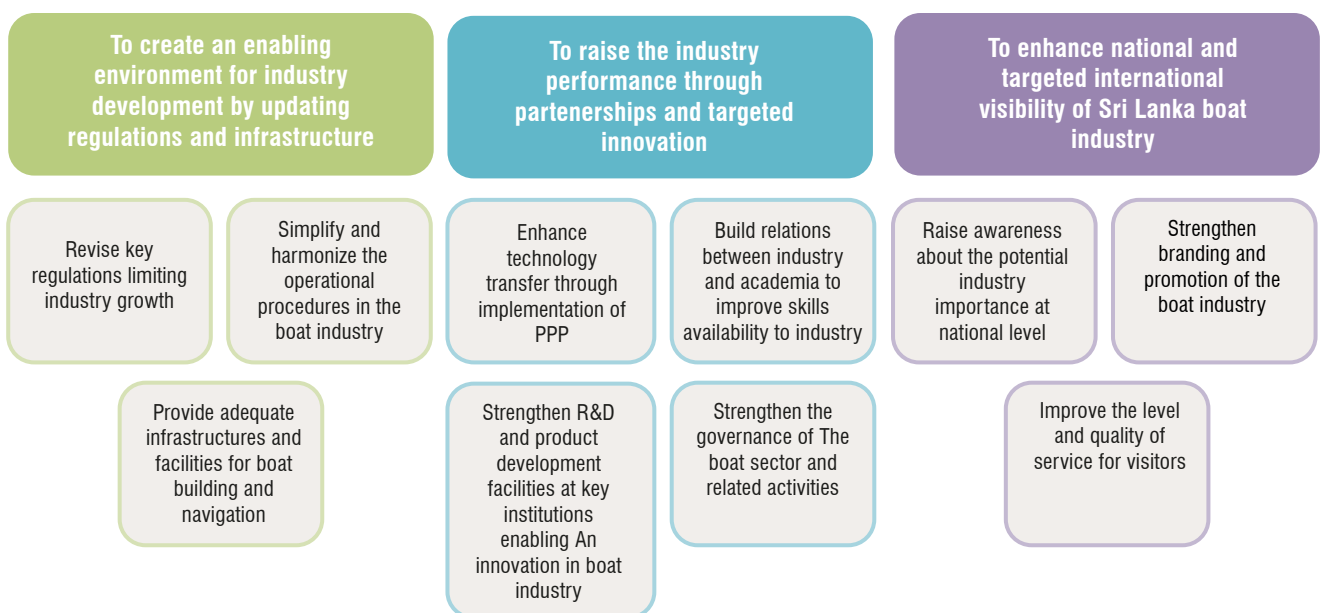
To create an enabling environment for industry development by updating regulations and infrastructure

Revise key regulations limiting industry growth

Simplify and harmonize the operational procedures in the boat industry

Provide adequate infrastructures and facilities for boat building and navigation

To raise the industry performance through partenerships and targeted innovation

Enhance technology transfer through implementation of PPP

Build relations between industry and academia to improve skills availability to industry

Strengthen R&D and product development facilities at key institutions enabling An innovation in boat industry

Strengthen the governance of The boat sector and related activities

To enhance national and targeted international visibility of Sri Lanka boat industry

Raise awareness about the potential industry importance at national level

Strengthen branding and promotion of the boat industry

Improve the level and quality of service for visitors